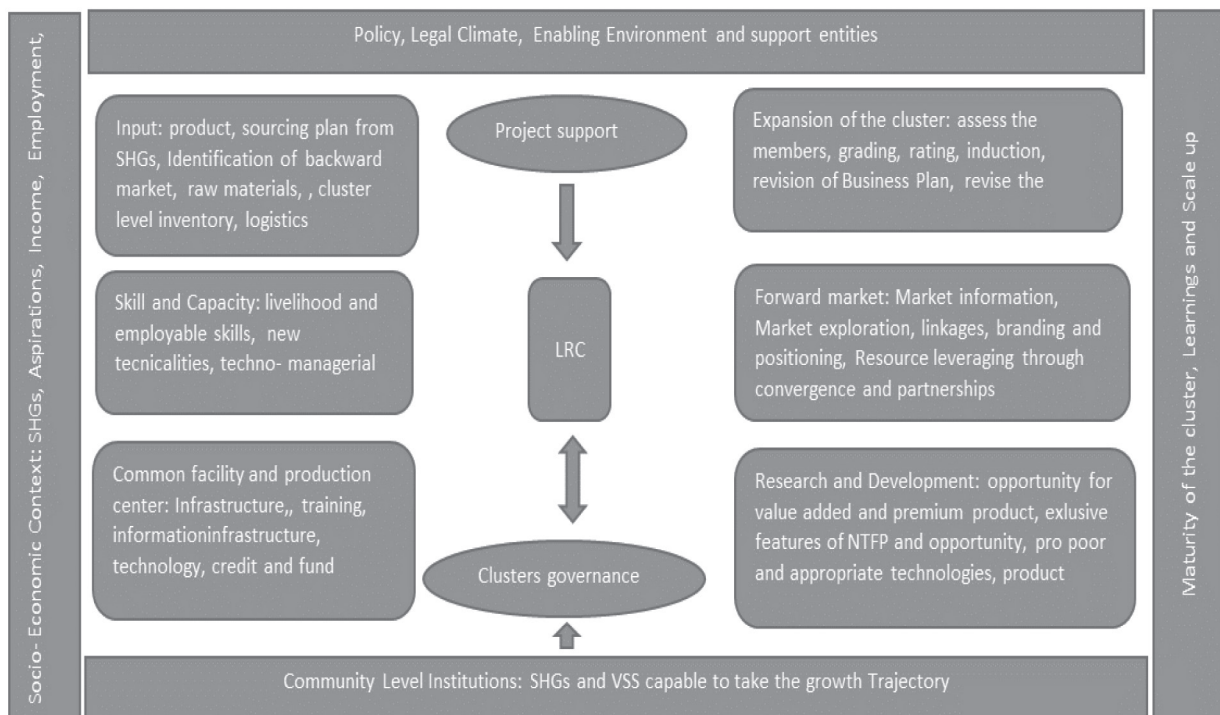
Socio- Economic Context: SHGs, Aspirations, Income, Employment,

Policy, Legal Climate, Enabling Environment and support entities

Input: product, sourcing plan from SHGs, Identification of backward market, raw materials, , cluster level inventory, logistics

Project support

Expansion of the cluster: assess the members, grading, rating, induction, revision of Business Plan, revise the

Skill and Capacity: livelihood and employable skills, new tecnicalities, techno- managerial

LRC

Forward market: Market information, Market exploration, linkages, branding and positioning, Resource leveraging through convergence and partnerships

Common facility and production center: Infrastructure,, training, informationinfrastructure, technology, credit and fund

Clusters governance

Research and Development: opportunity for value added and premium product, exlusive features of NTFP and opportunity, pro poor and appropriate technologies, product

Community Level Institutions: SHGs and VSS capable to take the growth Trajectory

Maturity of the cluster, Learnings and Scale up